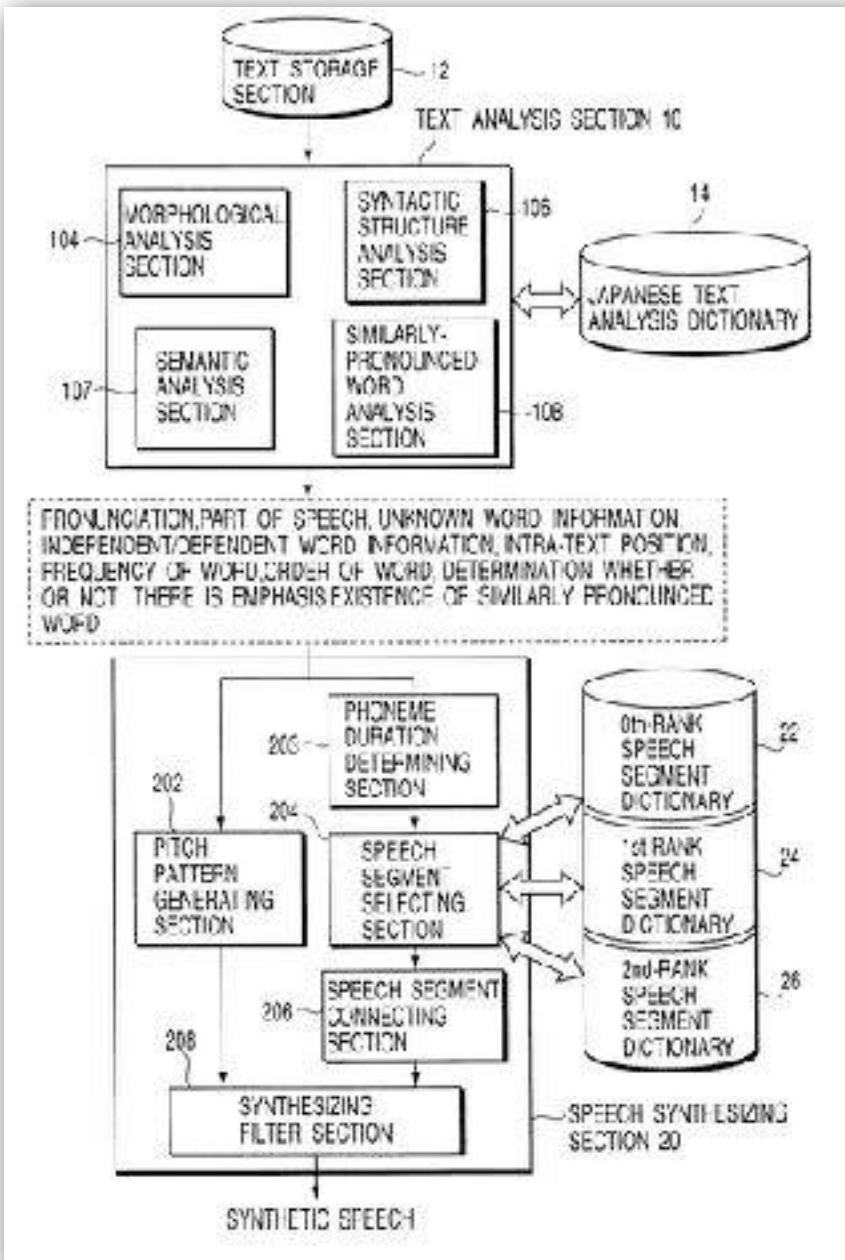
TEXT STORAGE SECTION 12

TEXT ANALYSIS SECTION 10

104 MORPHOLOGICAL ANALYSIS SECTION

SYNTACTIC STRUCTURE ANALYSIS SECTION 106

14

JAPANESE TEXT ANALYSIS DICTIONARY

107 SEMANTIC ANALYSIS SECTION

SIMILARLY-PRONOUNCED-WORD ANALYSIS SECTION 108

PRONUNCIATION,PART OF SPEECH, UNKNOWN WORD INFORMATION, INDEPENDENT/DEPENDENT WORD INFORMATION, INTRA-TEXT POSITION, FREQUENCY OF WORD,ORDER OF WORD, DETERMINATION WHETHER OR NOT THERE IS EMPHASIS,EXISTENCE OF SIMILARLY PRONOUNCED WORD

203 PHONEME DURATION DETERMINING SECTION

0th-RANK SPEECH SEGMENT DICTIONARY 22

202

PITCH PATTERN GENERATING SECTION

204

SPEECH SEGMENT SELECTING SECTION

1st RANK SPEECH SEGMENT DICTIONARY 24

2nd-RANK SPEECH SEGMENT DICTIONARY 26

206 SPEECH SEGMENT CONNECTING SECTION

208

SYNTHESIZING FILTER SECTION

SPEECH SYNTHESIZING SECTION 20

SYNTHETIC SPEECH